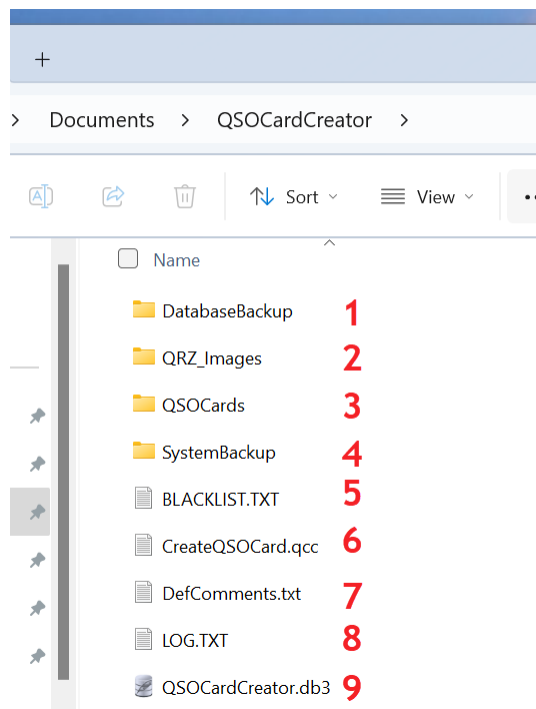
+

> Documents > QSOCardCreator >

Sort View

Name

DatabaseBackup 1

QRZ_Images 2

QSOCards 3

SystemBackup 4

BLACKLIST.TXT 5

CreateQSOCard.qcc 6

DefComments.txt 7

LOG.TXT 8

QSOCardCreator.db3 9